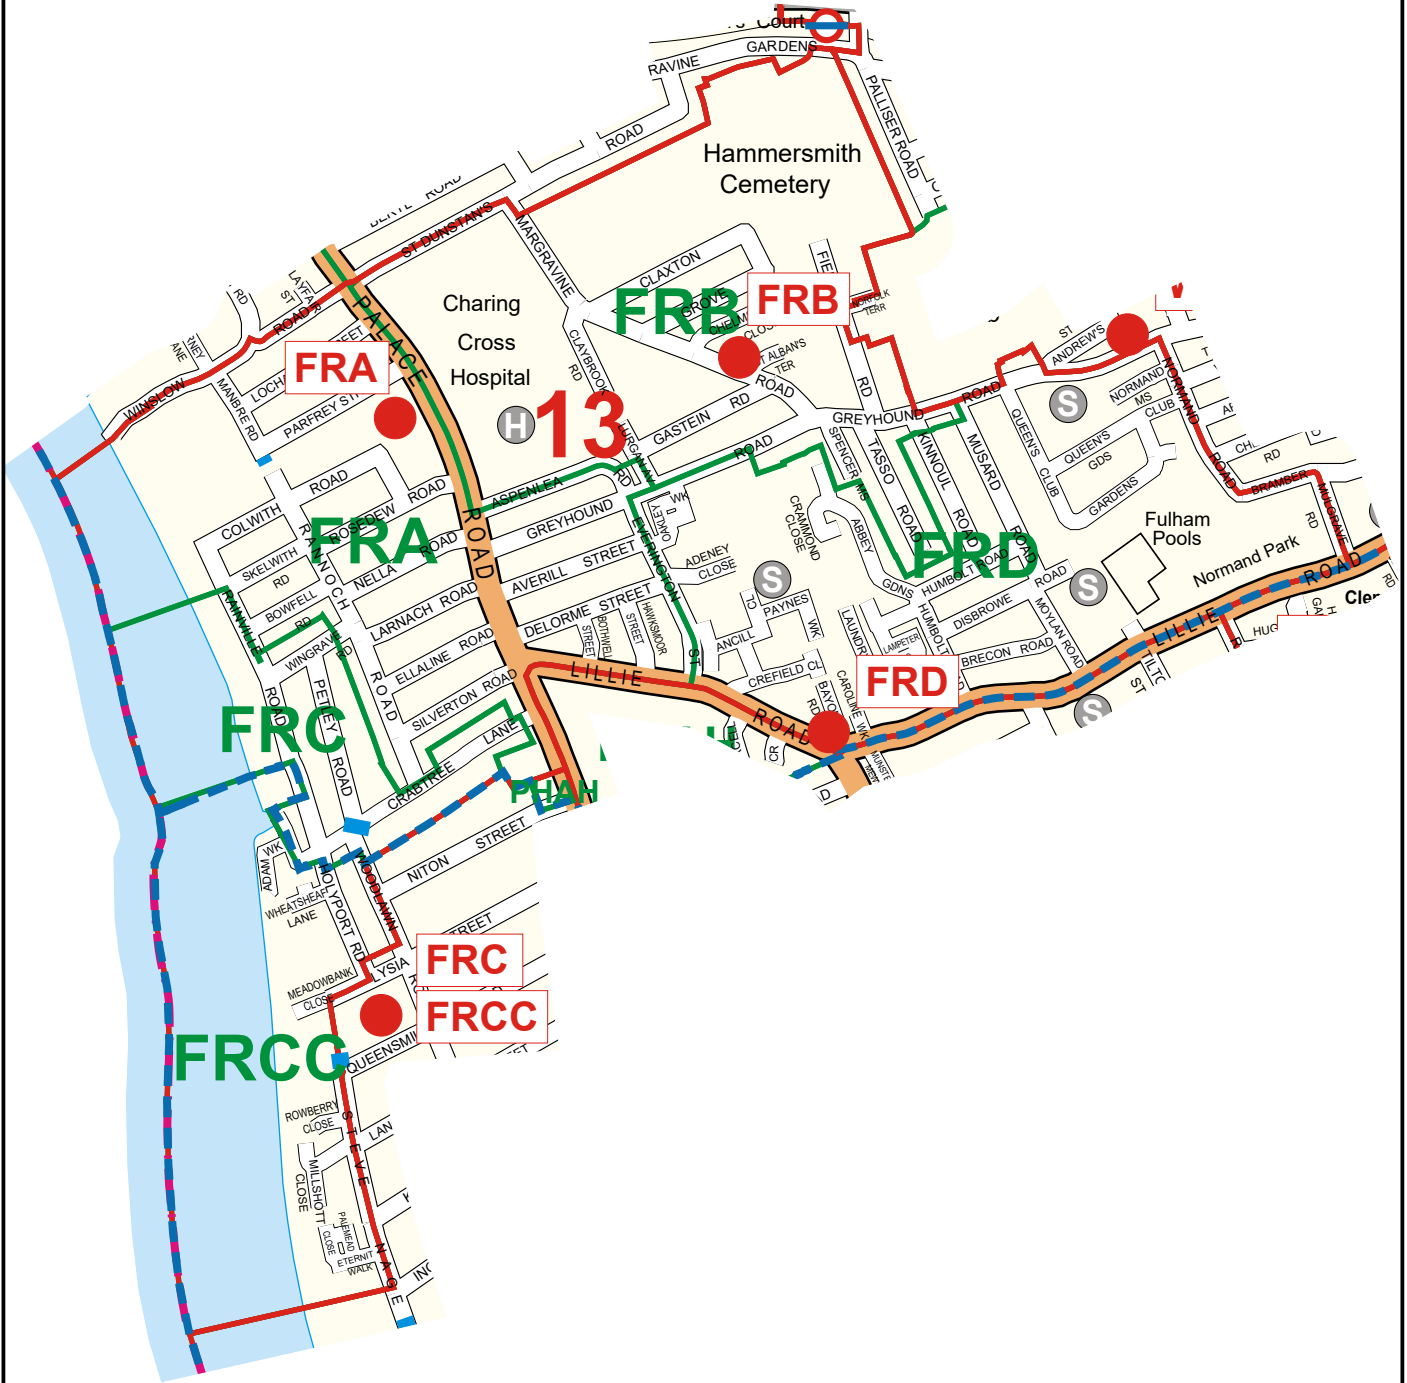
Court
GARDENS
RAVINE
ROAD
PALLISER ROAD
Hammersmith Cemetery
BENTE ROAD
ST DUNSTAN'S
MARGRAVINE
CLAXTON
GROVE
FRB
FRB
PALACE
Charing Cross Hospital
H
13
CLAYBROOK RD
ST ALBAN'S TER
ROAD
GASTEIN RD
GREYHOUND
ROAD
ST ANDREW'S
NORMAND MS
QUEEN'S CLUB
QUEEN'S GDS
GARDENS
NORMAND
S
FRA
FRA
PARFREY ST
LOCH
MANBRE RD
WINSLOW
LAYFAR ROAD
ROAD
COLWITH
SKELWITH RD
ROSEDEW ROAD
RANNOCH
NELLA
ROAD
ASPENLEA
GREYHOUND
ROAD
EVERINGTON
STREET
AVERILL
LARNACH ROAD
BOWFELL
RAINVILLE
WINGRAVE RD
ADENEY CLOSE
CRAMMOND CLOSE
ABBEY
SPENCER MS
TASSO ROAD
KINNOUL ROAD
MUSARD ROAD
FRD
HUMBOLT ROAD
Fulham Pools
Normand Park
ROAD
BRAMBER
RD
S
S
PAYNES WK
DISBROWE ROAD
MOYLAN ROAD
BRECON ROAD
DELORME STREET
ELLALINE ROAD
ANCILL
CREFIELD CL
LAUNDRY
LILLIE
ROAD
FRD
LILLIE
ROAD
CAROLINE WK
SILVERTON ROAD
CRABTREE LANE
FRC
PETLEY ROAD
ROAD
PHAH
NITON STREET
STREET
WOODLAWN
HOLYPORT RD
ADAM WK
WHEATSHEAF LANE
FRC
FRCC
LYSIA
MEADOWBANK CLOSE
QUEENSMILL
FRCC
ROWBERRY CLOSE
STEVENAGE
MILLSHOTT CLOSE
ETERNIT WALK
LANE
Clem